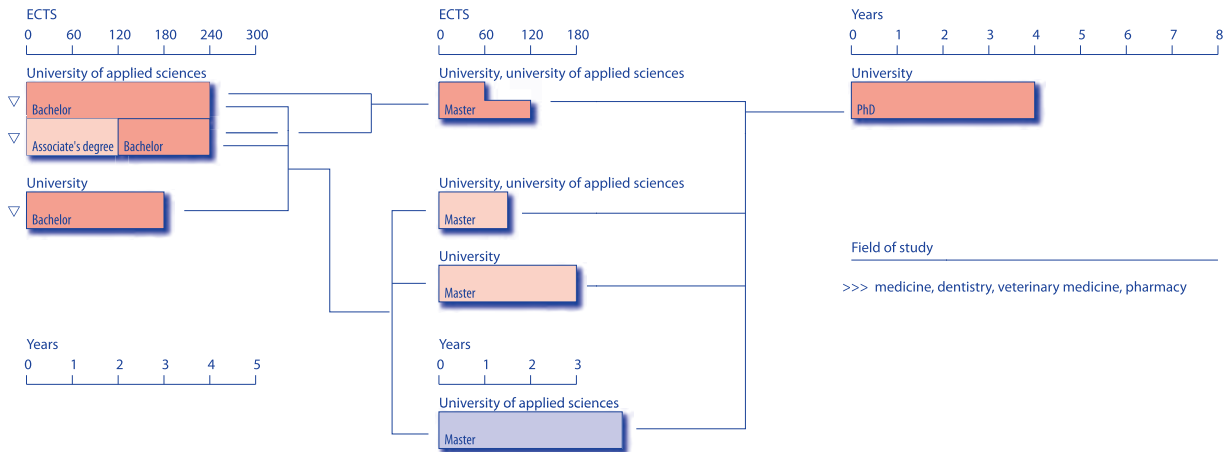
ECTS
0 60 120 180 240 300

University of applied sciences
▽ Bachelor
▽ Associate's degree Bachelor

University
▽ Bachelor

Years
0 1 2 3 4 5

ECTS
0 60 120 180

University, university of applied sciences
Master

University, university of applied sciences
Master

University
Master

Years
0 1 2 3

University of applied sciences
Master

Years
0 1 2 3 4 5 6 7 8

University
PhD

Field of study

>>> medicine, dentistry, veterinary medicine, pharmacy